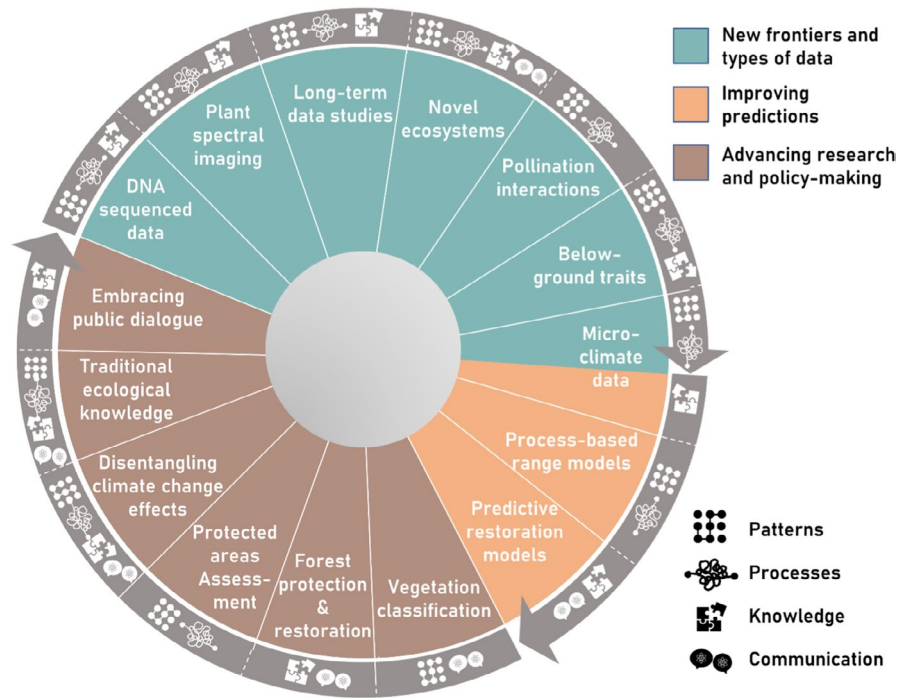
New frontiers and types of data

Improving predictions

Advancing research and policy-making

Long-term data studies

Novel ecosystems

Plant spectral imaging

DNA sequenced data

Pollination interactions

Below-ground traits

Micro-climate data

Process-based range models

Predictive restoration models

Vegetation classification

Forest protection & restoration

Protected areas Assessment

Disentangling climate change effects

Traditional ecological knowledge

Embracing public dialogue

Patterns

Processes

Knowledge

Communication